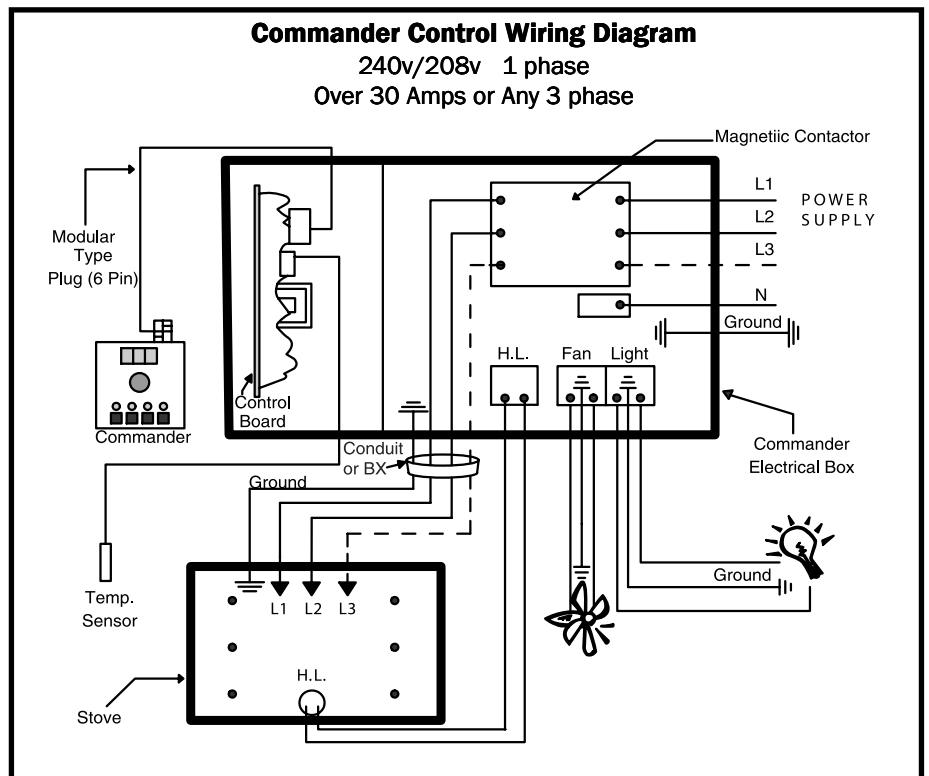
Commander Control Wiring Diagram
240v/208v 1 phase
Over 30 Amps or Any 3 phase

Magnetiic Contactor

Modular Type Plug (6 Pin)

L1
L2
L3
POWER SUPPLY

N
Ground

H.L.
Fan
Light

Commander

Control Board

Conduit or BX

Commander Electrical Box

Ground

Temp. Sensor

L1
L2
L3

Ground

H.L.

Stove